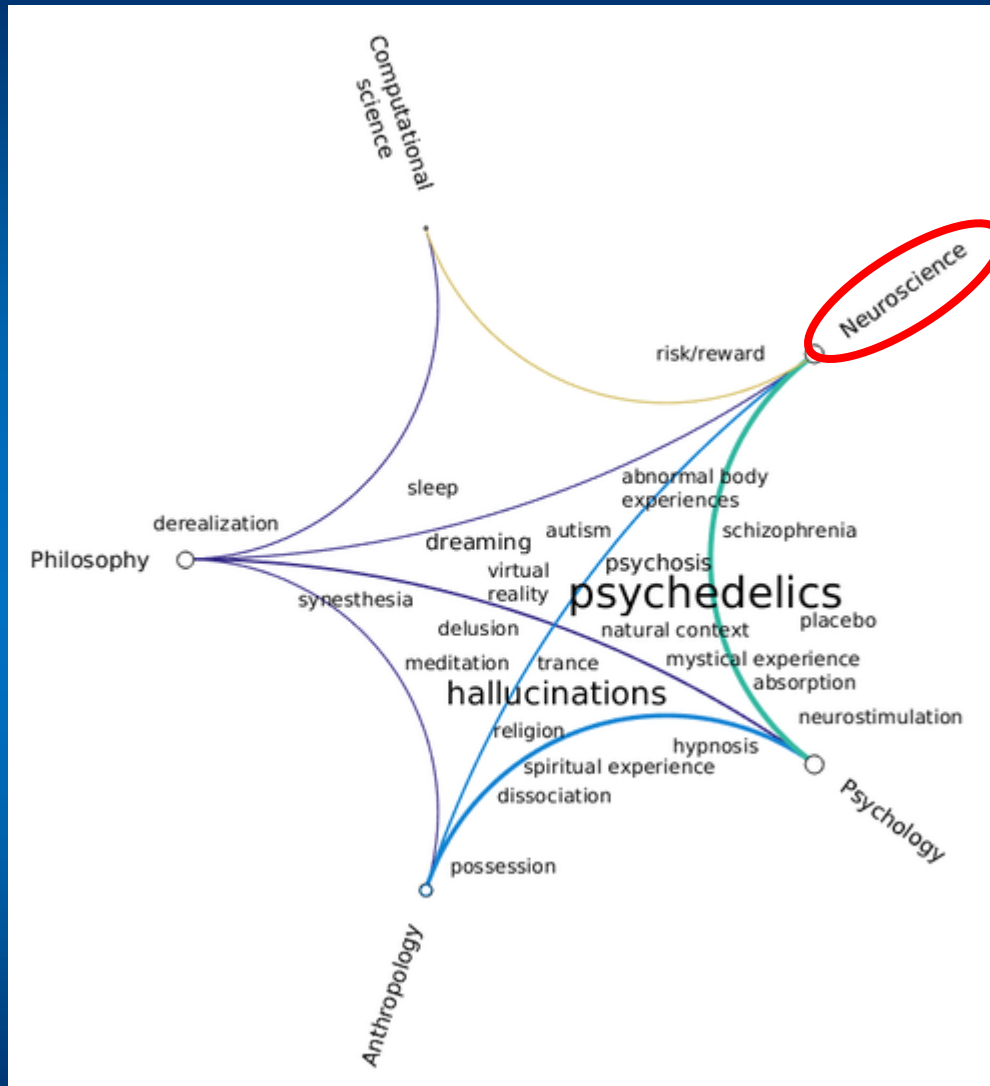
Computational science

Neuroscience

risk/reward

sleep

abnormal body experiences

derealization

schizophrenia

autism

Philosophy

dreaming

psychosis

virtual reality

psychedelics

synesthesia

delusion

natural context

placebo

meditation

trance

mystical experience

absorption

hallucinations

neurostimulation

religion

hypnosis

spiritual experience

dissociation

Psychology

possession

Anthropology